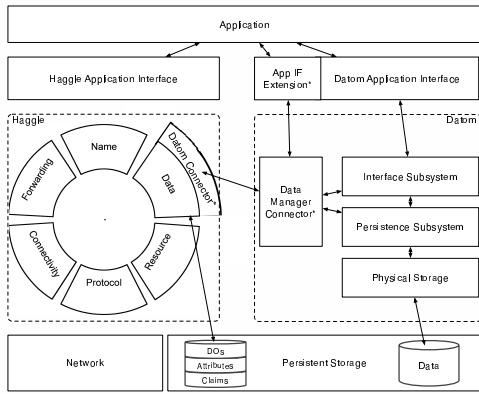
Application

Haggle Application Interface

App IF Extension*

Datom Application Interface

Haggle

Datom

Forwarding

Name

Datom Connector*

Data

Connectivity

Protocol

Resource

Data Manager Connector*

Interface Subsystem

Persistence Subsystem

Physical Storage

Network

DOs

Attributes

Claims

Persistent Storage

Data